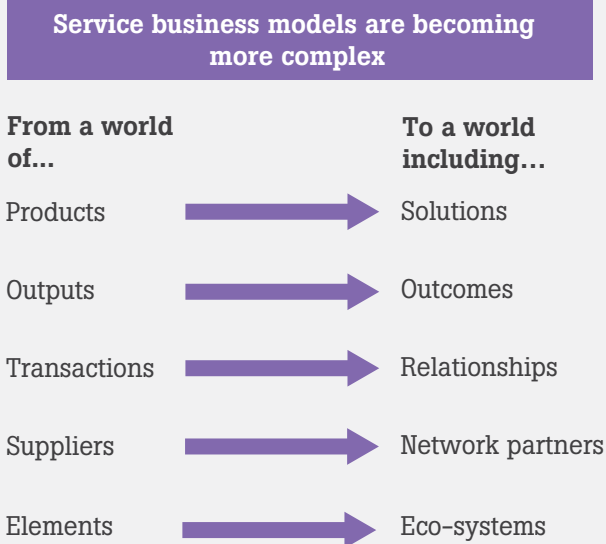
Service business models are becoming more complex

From a world of...

To a world including...

| | |
|---|---|
| Products | Solutions |
| Outputs | Outcomes |
| Transactions | Relationships |
| Suppliers | Network partners |
| Elements | Eco-systems |